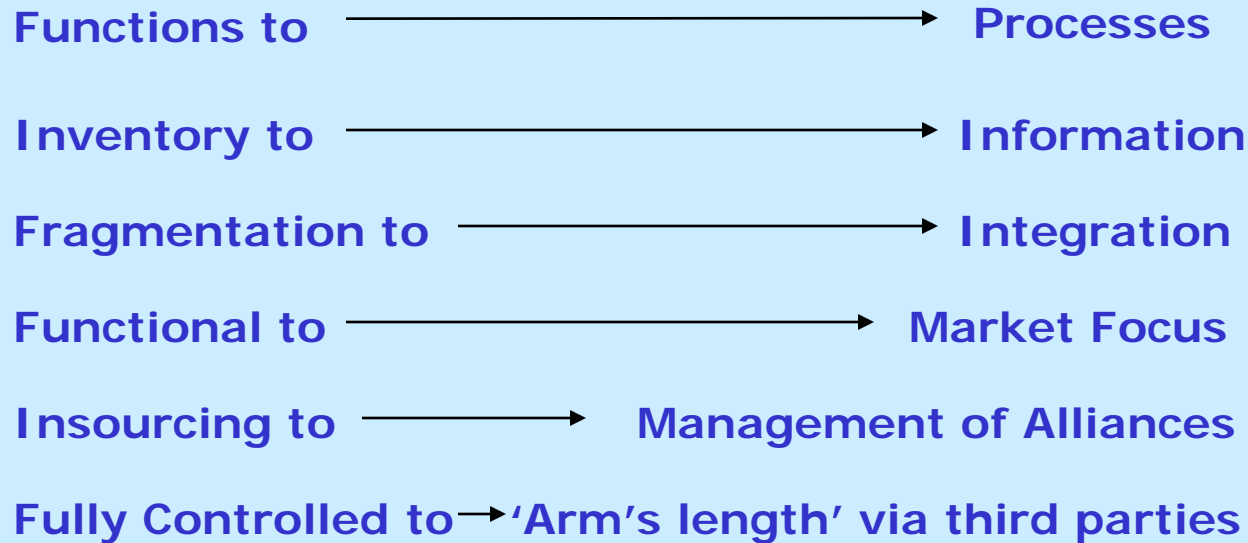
Functions to → Processes

Inventory to → Information

Fragmentation to → Integration

Functional to → Market Focus

Insourcing to → Management of Alliances

Fully Controlled to → 'Arm's length' via third parties